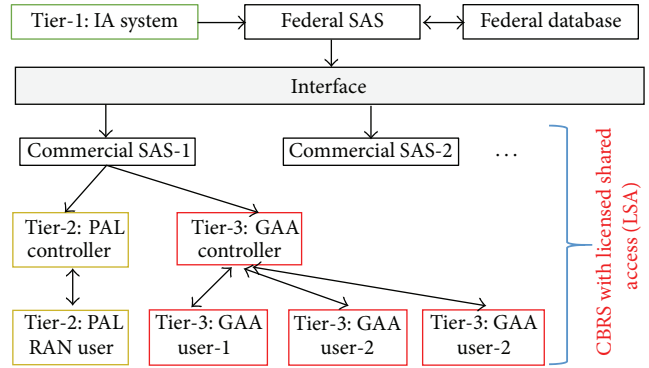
Tier-1: IA system

Federal SAS

Federal database

Interface

Commercial SAS-1

Commercial SAS-2

. . .

Tier-2: PAL controller

Tier-3: GAA controller

Tier-2: PAL RAN user

Tier-3: GAA user-1

Tier-3: GAA user-2

Tier-3: GAA user-2

CBRS with licensed shared access (LSA)